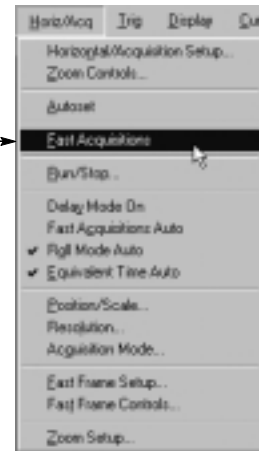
Horiz/Acq Trig Display Cu

Horizontal/Acquisition Setup...
Zoom Controls...

Autoset

Fast Acquisitions

Run/Stop...

Delay Mode On
Fast Acquisitions Auto
✔ Roll Mode Auto
✔ Equivalent Time Auto

Position/Scale...
Resolution...
Acquisition Mode...

Fast Frame Setup...
Fast Frame Controls...

Zoom Setup...